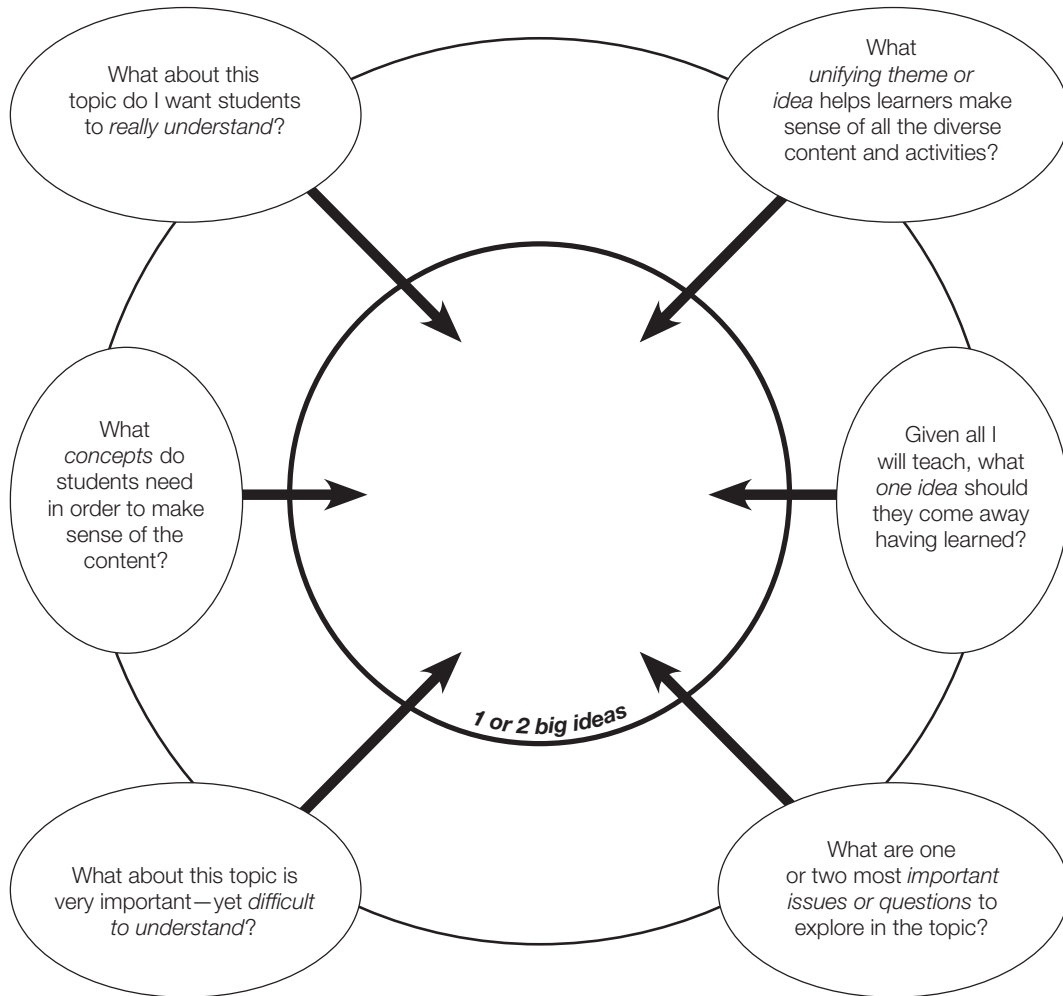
What about this topic do I want students to *really understand*?

What *unifying theme or idea* helps learners make sense of all the diverse content and activities?

What *concepts* do students need in order to make sense of the content?

Given all I will teach, what *one idea* should they come away having learned?

1 or 2 big ideas

What about this topic is very important—yet *difficult to understand*?

What are one or two most *important issues or questions* to explore in the topic?